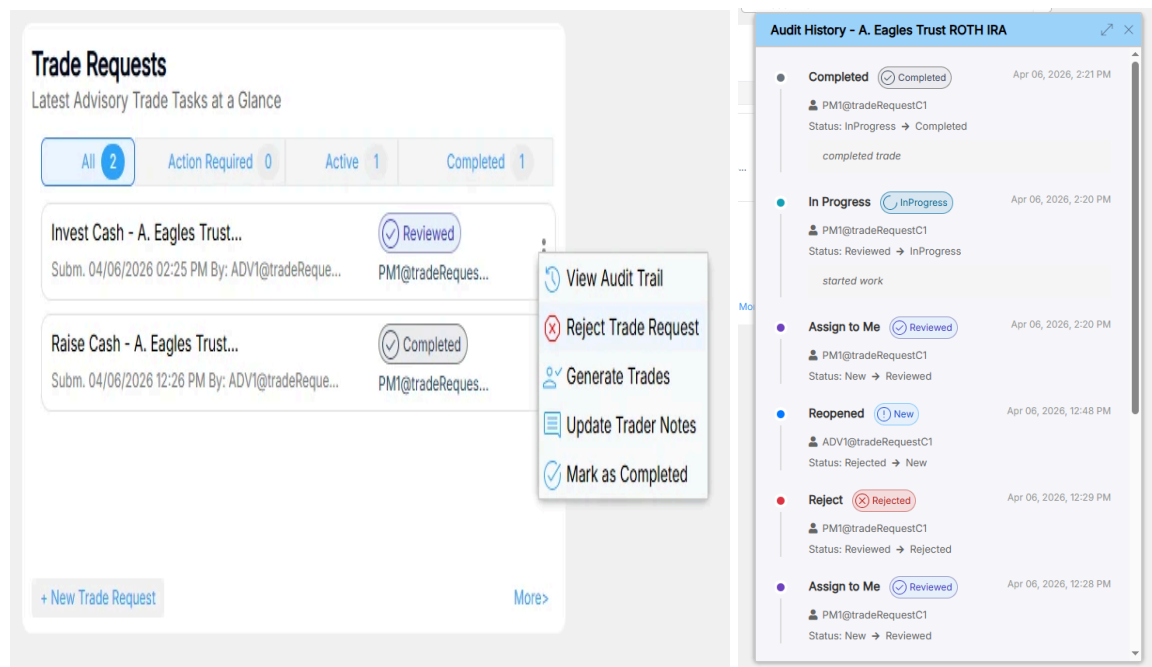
Trade Requests
Latest Advisory Trade Tasks at a Glance

All 2 | Action Required 0 | Active 1 | Completed 1

Invest Cash - A. Eagles Trust...
Reviewed
Subm. 04/06/2026 02:25 PM By: ADV1@tradeReque...
PM1@tradeReques...

Raise Cash - A. Eagles Trust...
Completed
Subm. 04/06/2026 12:26 PM By: ADV1@tradeReque...
PM1@tradeReques...

View Audit Trail
Reject Trade Request
Generate Trades
Update Trader Notes
Mark as Completed

+ New Trade Request
More>

Mo

Audit History - A. Eagles Trust ROTH IRA

Completed Completed Apr 06, 2026, 2:21 PM
PM1@tradeRequestC1
Status: InProgress → Completed
completed trade

In Progress InProgress Apr 06, 2026, 2:20 PM
PM1@tradeRequestC1
Status: Reviewed → InProgress
started work

Assign to Me Reviewed Apr 06, 2026, 2:20 PM
PM1@tradeRequestC1
Status: New → Reviewed

Reopened New Apr 06, 2026, 12:48 PM
ADV1@tradeRequestC1
Status: Rejected → New

Reject Rejected Apr 06, 2026, 12:29 PM
PM1@tradeRequestC1
Status: Reviewed → Rejected

Assign to Me Reviewed Apr 06, 2026, 12:28 PM
PM1@tradeRequestC1
Status: New → Reviewed